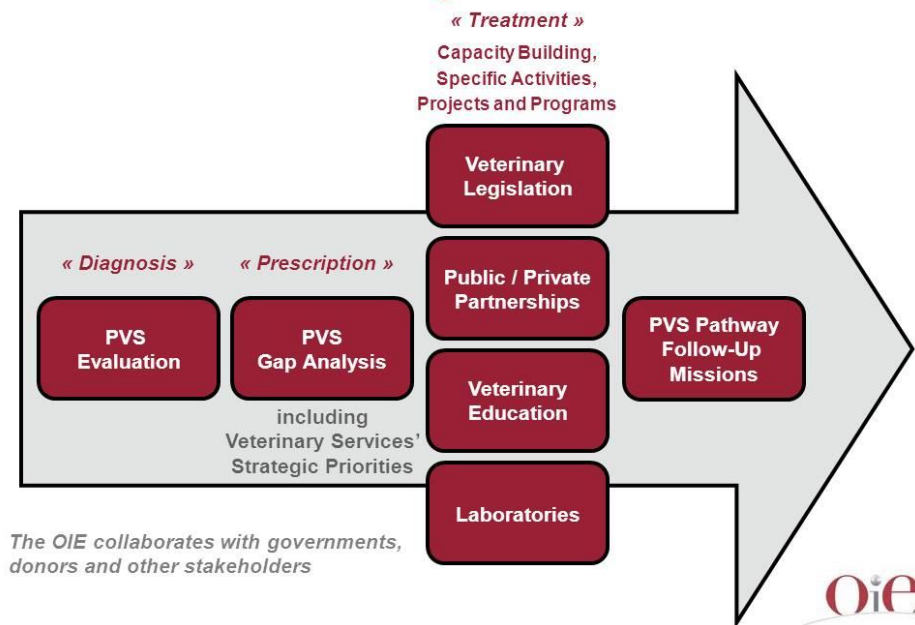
« Treatment »

Capacity Building, Specific Activities, Projects and Programs

Veterinary Legislation

« Diagnosis »

« Prescription »

Public / Private Partnerships

PVS Evaluation

PVS Gap Analysis

PVS Pathway Follow-Up Missions

Veterinary Education

including Veterinary Services' Strategic Priorities

Laboratories

The OIE collaborates with governments, donors and other stakeholders

OIE